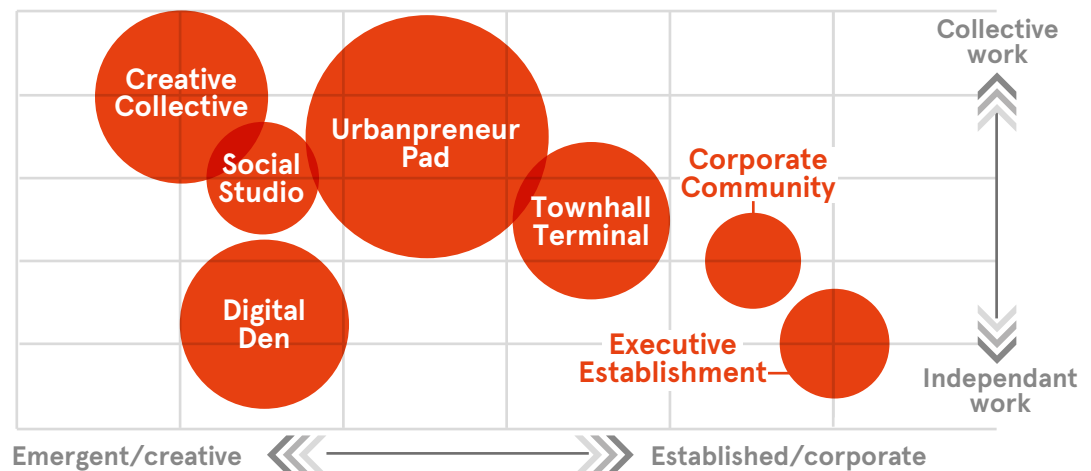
Collective work

Creative Collective

Social Studio

Urbanpreneur Pad

Townhall Terminal

Corporate Community

Digital Den

Executive Establishment

Independant work

Emergent/creative

Established/corporate